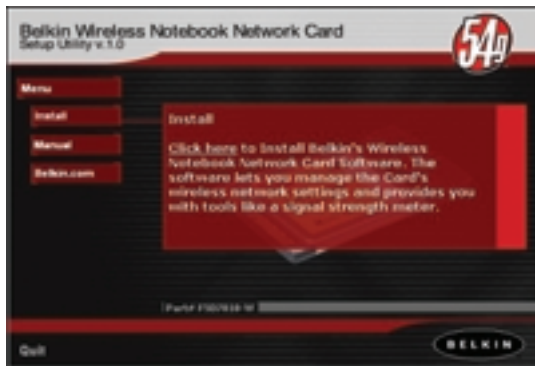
Belkin Wireless Notebook Network Card
Setup Utility v.1.0

54g

Menu

Install

Manual

Belkin.com

Install

Click here to Install Belkin's Wireless Notebook Network Card Software. The software lets you manage the Card's wireless network settings and provides you with tools like a signal strength meter.

Part# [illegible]

Quit

BELKIN